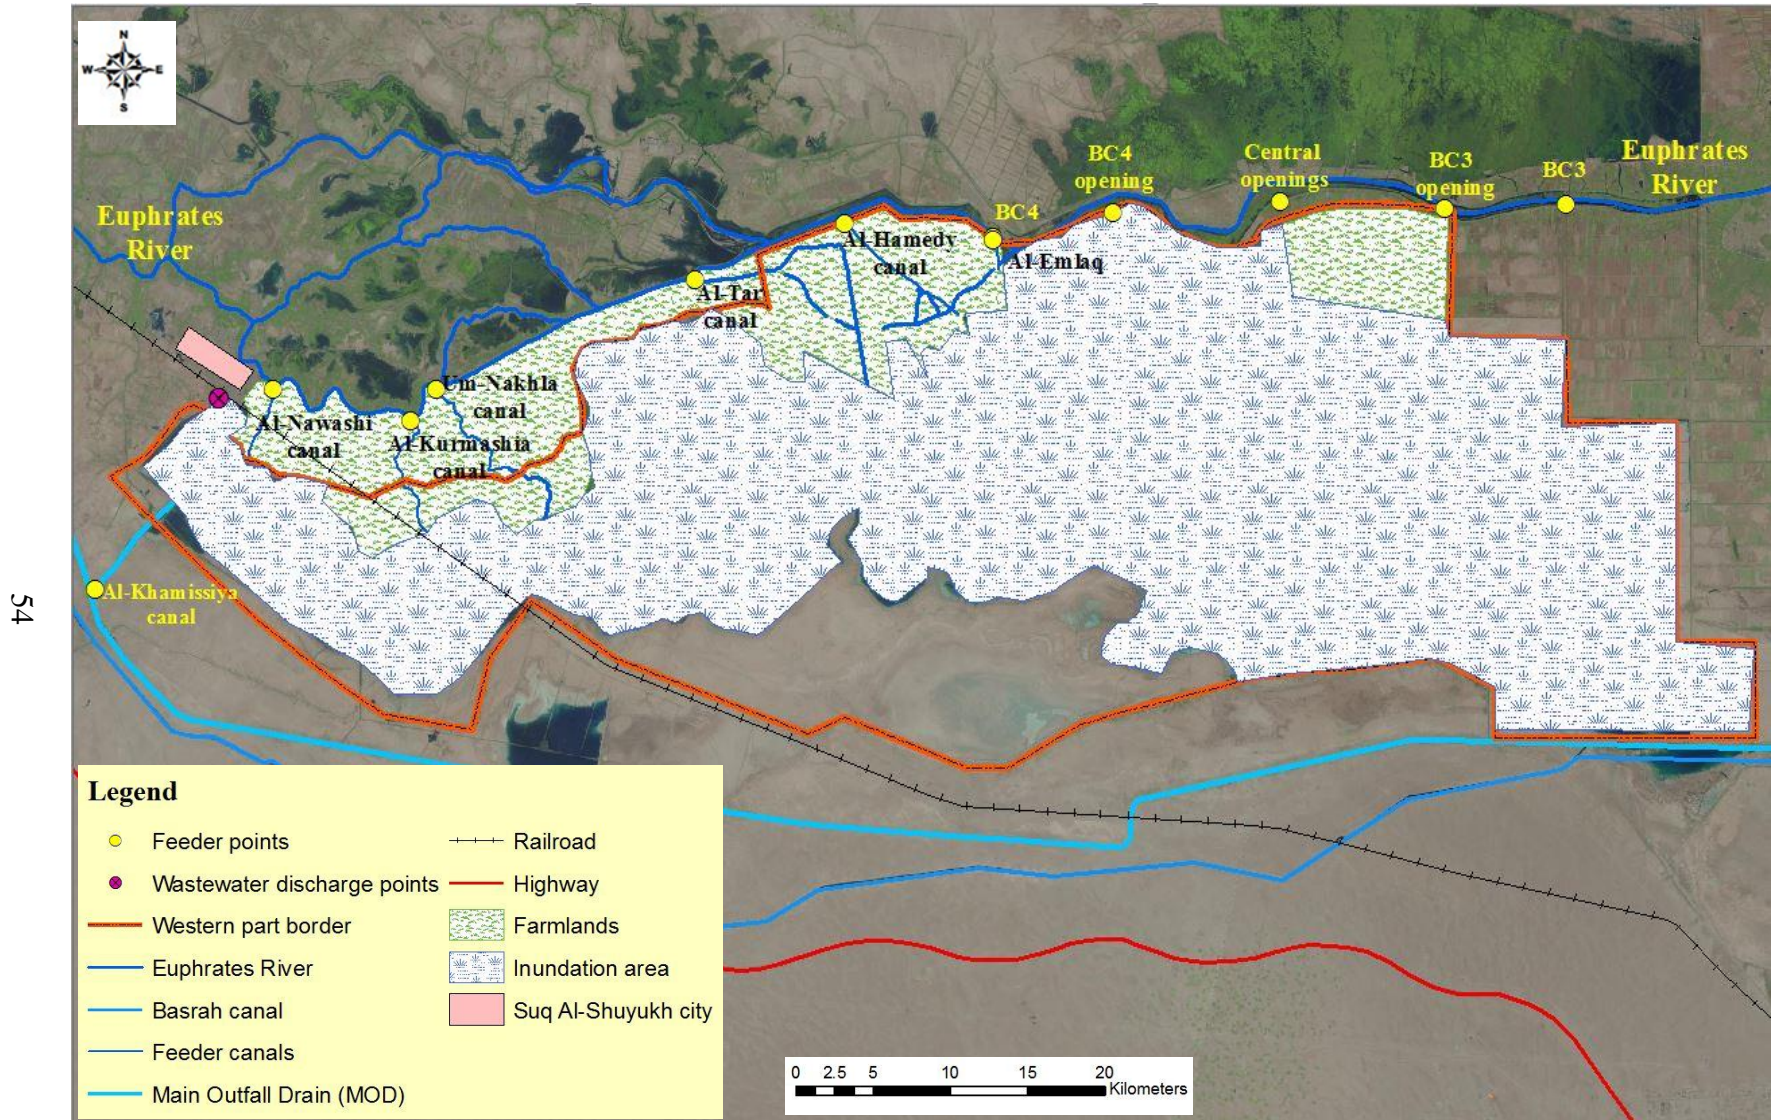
N
W E
S

54

Euphrates River

BC4 opening

Central openings

BC3 opening

BC3

Euphrates River

BC4

Al-Hamedy canal

Al-Emlaq

Al-Tar canal

Um-Nakhla canal

Al-Nawashi canal

Al-Kurmashia canal

Al-Khamissiya canal

Legend

| | |
|---|---|
| Feeder points | Railroad |
| Wastewater discharge points | Highway |
| Western part border | Farmlands |
| Euphrates River | Inundation area |
| Basrah canal | Suq Al-Shuyukh city |
| Feeder canals | |
| Main Outfall Drain (MOD) | |

0 2.5 5 10 15 20 Kilometers